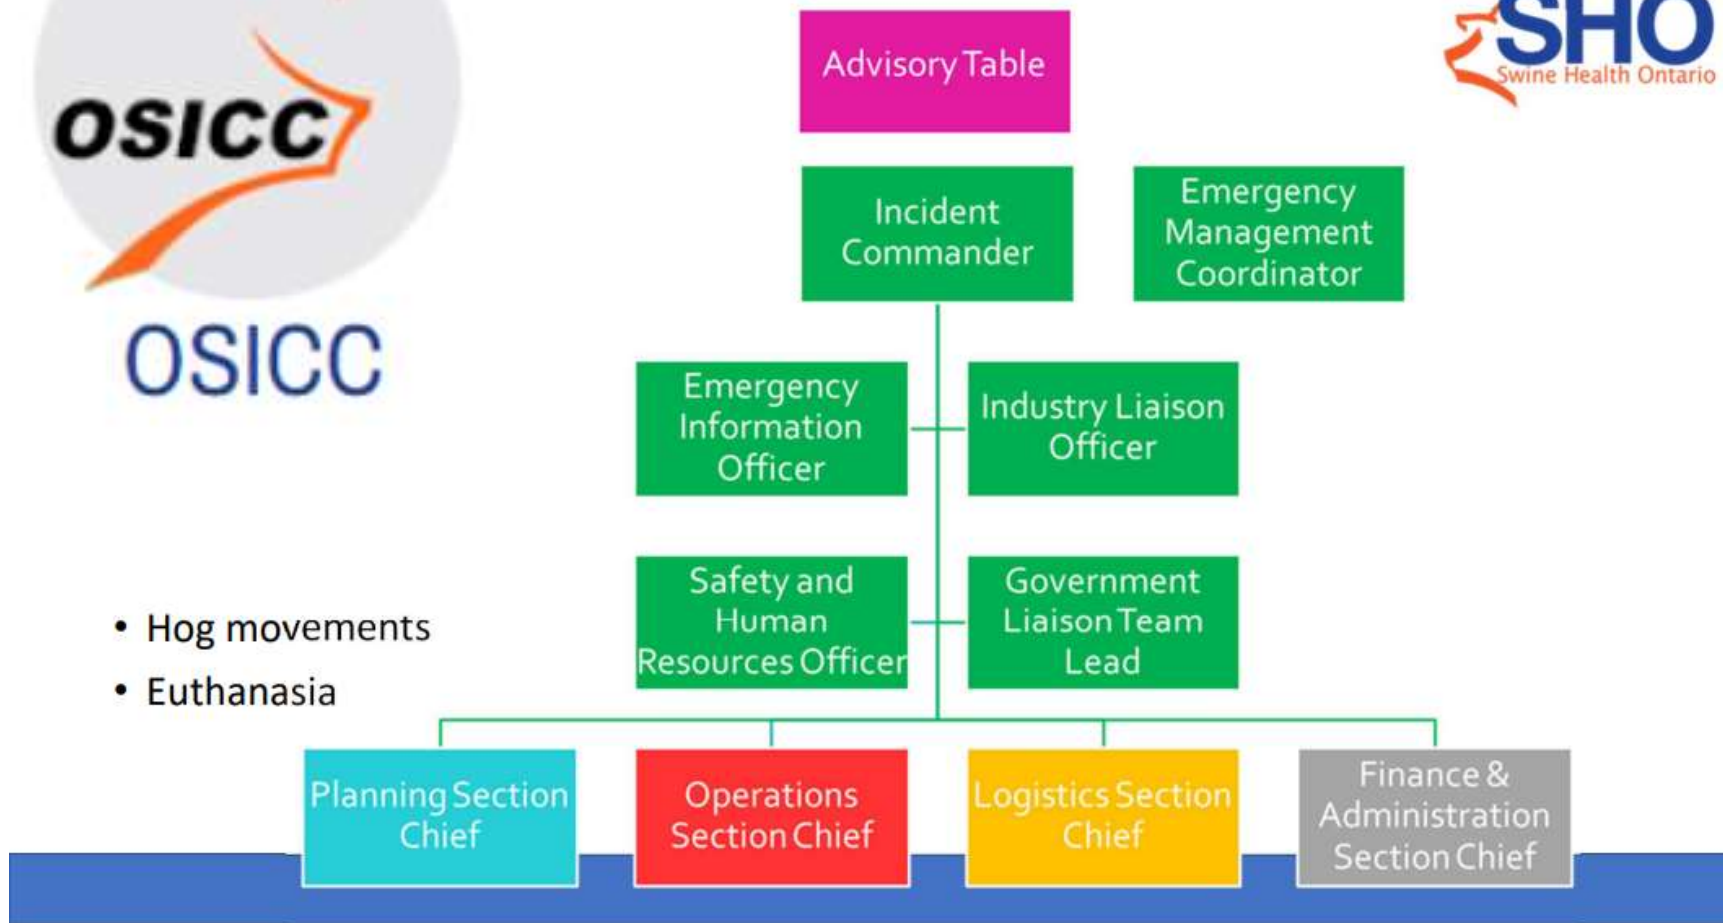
OSICC

OSICC

SHO
Swine Health Ontario

Advisory Table

Incident Commander

Emergency Management Coordinator

Emergency Information Officer

Industry Liaison Officer

Safety and Human Resources Officer

Government Liaison Team Lead

- Hog movements
- Euthanasia

Planning Section Chief

Operations Section Chief

Logistics Section Chief

Finance & Administration Section Chief